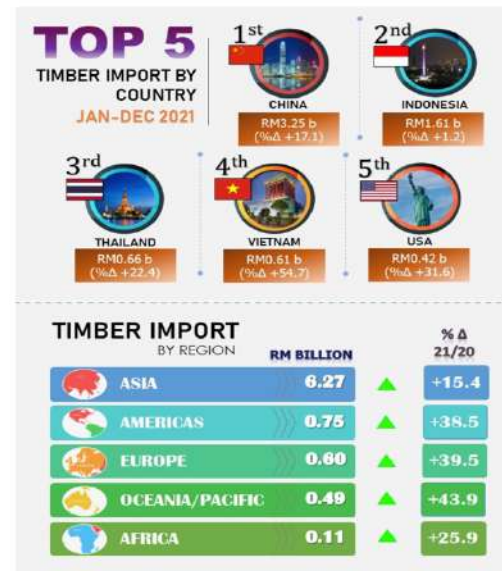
TOP 5
TIMBER IMPORT BY COUNTRY
JAN-DEC 2021

1st
CHINA
RM3.25 b
(%Δ +17.1)

2nd
INDONESIA
RM1.61 b
(%Δ +1.2)

3rd
THAILAND
RM0.66 b
(%Δ +22.4)

4th
VIETNAM
RM0.61 b
(%Δ +54.7)

5th
USA
RM0.42 b
(%Δ +31.6)

TIMBER IMPORT
BY REGION

| | RM BILLION | | %Δ 21/20 |
|---|---|---|---|
| ASIA | 6.27 | ▲ | +15.4 |
| AMERICAS | 0.75 | ▲ | +38.5 |
| EUROPE | 0.60 | ▲ | +39.5 |
| OCEANIA/PACIFIC | 0.49 | ▲ | +43.9 |
| AFRICA | 0.11 | ▲ | +25.9 |